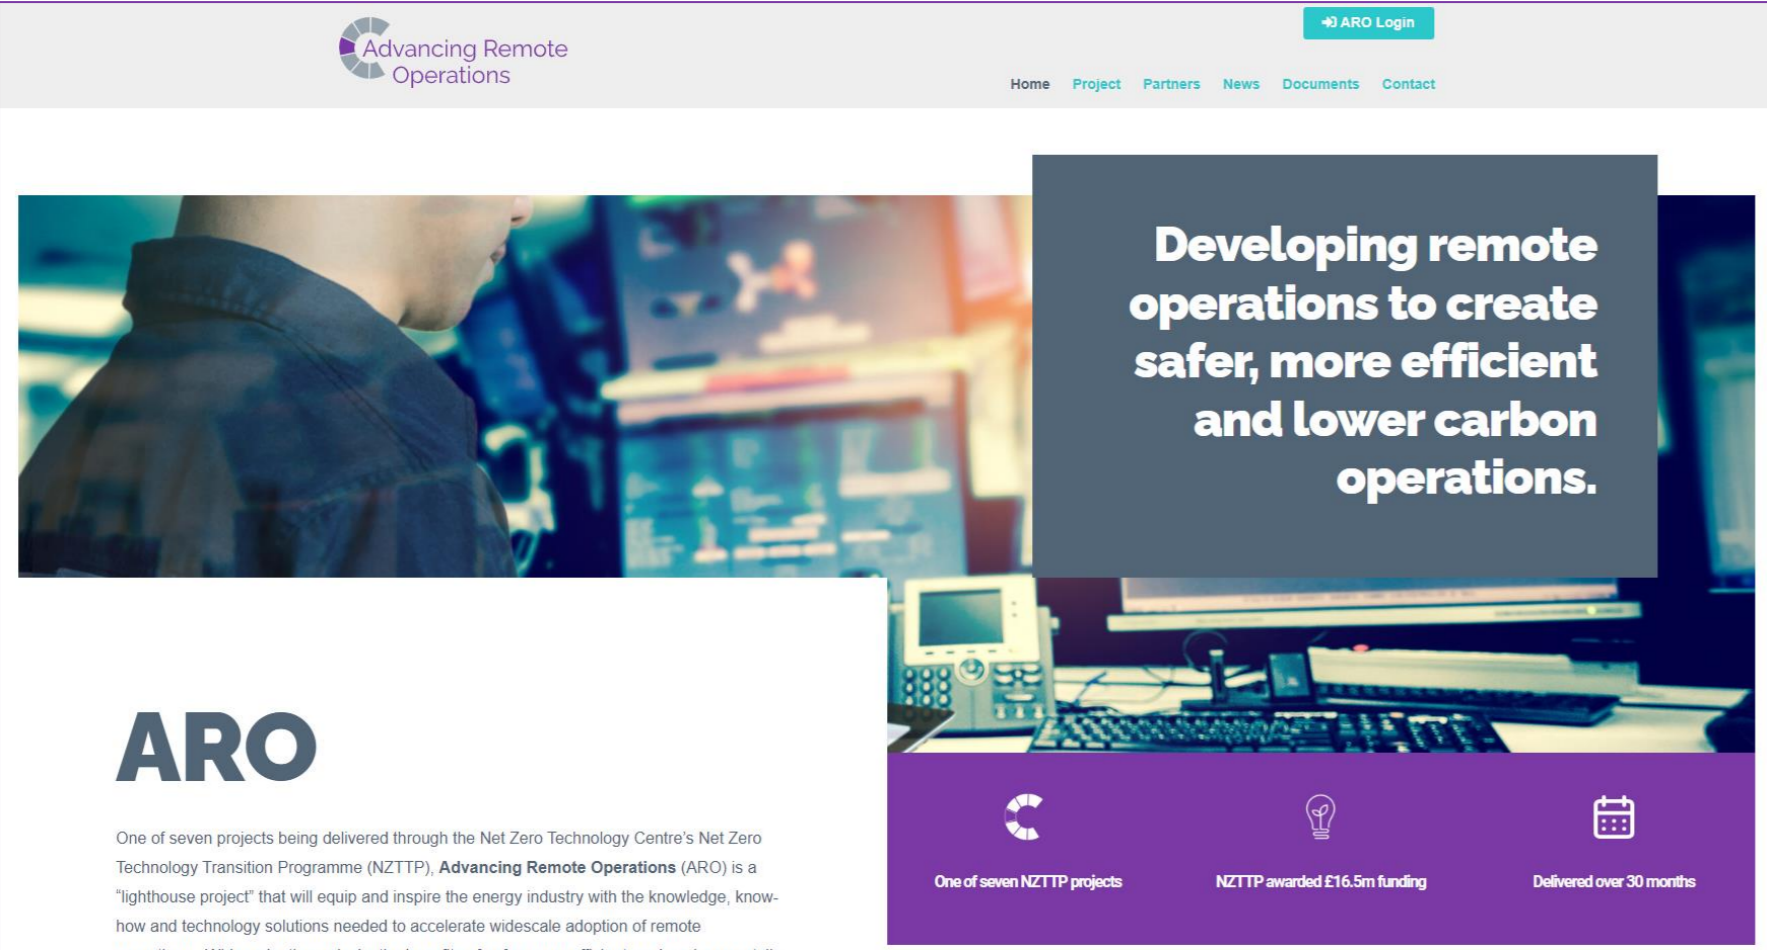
Advancing Remote Operations

ARO Login

Home Project Partners News Documents Contact

Developing remote operations to create safer, more efficient and lower carbon operations.

ARO

One of seven projects being delivered through the Net Zero Technology Centre's Net Zero Technology Transition Programme (NZTTP), **Advancing Remote Operations** (ARO) is a "lighthouse project" that will equip and inspire the energy industry with the knowledge, know-how and technology solutions needed to accelerate widescale adoption of remote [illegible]

One of seven NZTTP projects

NZTTP awarded £16.5m funding

Delivered over 30 months